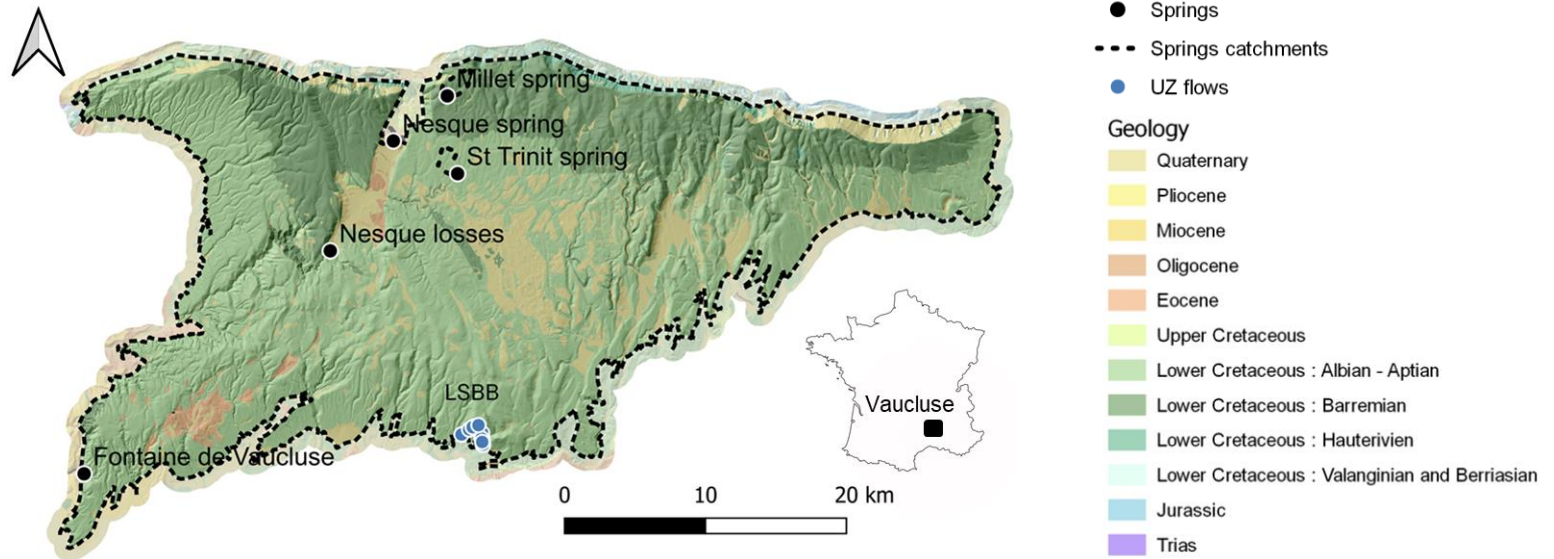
Millet spring
Nesque spring
St Trinit spring
Nesque losses
LSBB
Fontaine de Vaucluse
Vaucluse
0 10 20 km

Springs
Springs catchments
UZ flows
Geology
Quaternary
Pliocene
Miocene
Oligocene
Eocene
Upper Cretaceous
Lower Cretaceous : Albian - Aptian
Lower Cretaceous : Barremian
Lower Cretaceous : Hauterivien
Lower Cretaceous : Valanginian and Berriasian
Jurassic
Trias